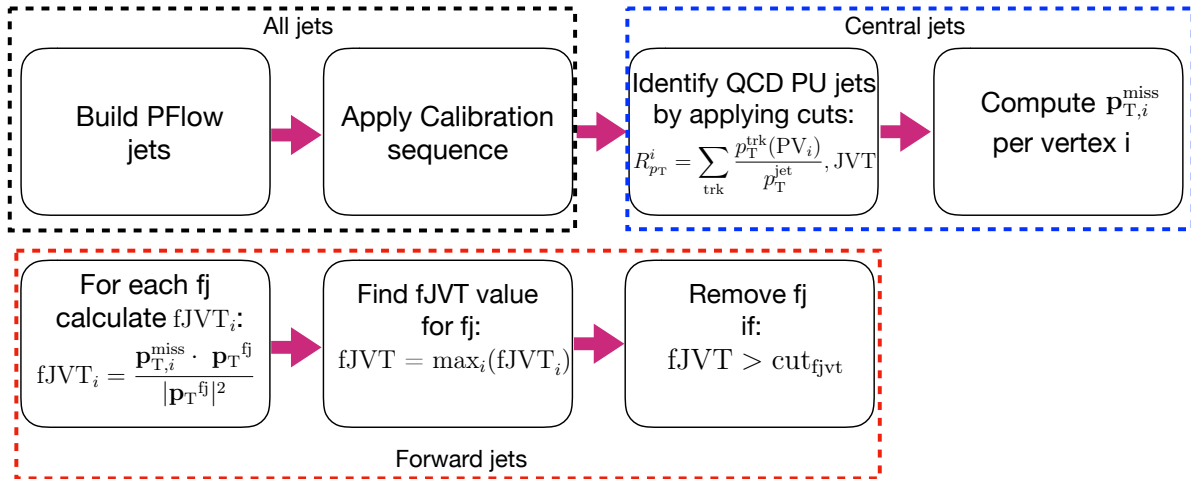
All jets

Build PFlow jets

Apply Calibration sequence

Central jets

Identify QCD PU jets by applying cuts: $R^i_{p_\mathrm{T}} = \sum_\mathrm{trk} \frac{p_\mathrm{T}^\mathrm{trk}(\mathrm{PV}_i)}{p_\mathrm{T}^\mathrm{jet}}, \mathrm{JVT}$

Compute $\mathbf{p}_{\mathrm{T},i}^\mathrm{miss}$ per vertex i

For each fj calculate $\mathrm{fJVT}_i$: $\mathrm{fJVT}_i = \frac{\mathbf{p}_{\mathrm{T},i}^\mathrm{miss} \cdot \mathbf{p}_\mathrm{T}{}^\mathrm{fj}}{|\mathbf{p}_\mathrm{T}{}^\mathrm{fj}|^2}$

Find fJVT value for fj: $\mathrm{fJVT} = \max_i(\mathrm{fJVT}_i)$

Remove fj if: $\mathrm{fJVT} > \mathrm{cut}_\mathrm{fjvt}$

Forward jets